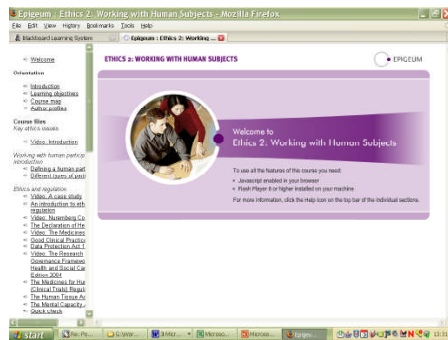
Epigeum :: Ethics 2: Working with Human Subjects - Mozilla Firefox

File Edit View History Bookmarks Tools Help

Blackboard Learning System | Epigeum :: Ethics 2: Working ...

Welcome

Orientation

Introduction
Learning objectives
Course map
Author profiles

Course files
Key ethics issues

Video: Introduction

Working with human particip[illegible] introduction

Defining a human part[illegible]
Different types of rese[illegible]

Ethics and regulation

Video: A case study
An introduction to eth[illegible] regulation
Video: Nuremberg Co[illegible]
The Declaration of He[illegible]
Video: The Medicines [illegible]
Good Clinical Practice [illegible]
Data Protection Act 1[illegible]
Video: The Research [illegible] Governance Framewo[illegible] Health and Social Ca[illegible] Edition 2004
The Medicines for Hu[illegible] (Clinical Trials) Regul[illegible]
The Human Tissue Ac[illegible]
The Mental Capacity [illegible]
Quick check

ETHICS 2: WORKING WITH HUMAN SUBJECTS

EPIGEUM

Welcome to
Ethics 2: Working with Human Subjects

To use all the features of this course you need:
• Javascript enabled in your browser
• Flash Player 8 or higher installed on your machine.
For more information, click the Help icon on the top bar of the individual sections.

start | Re: Py... | G:\Wor... | 3 Micr... | Microso... | Microso... | Epigeu... | 13:3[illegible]